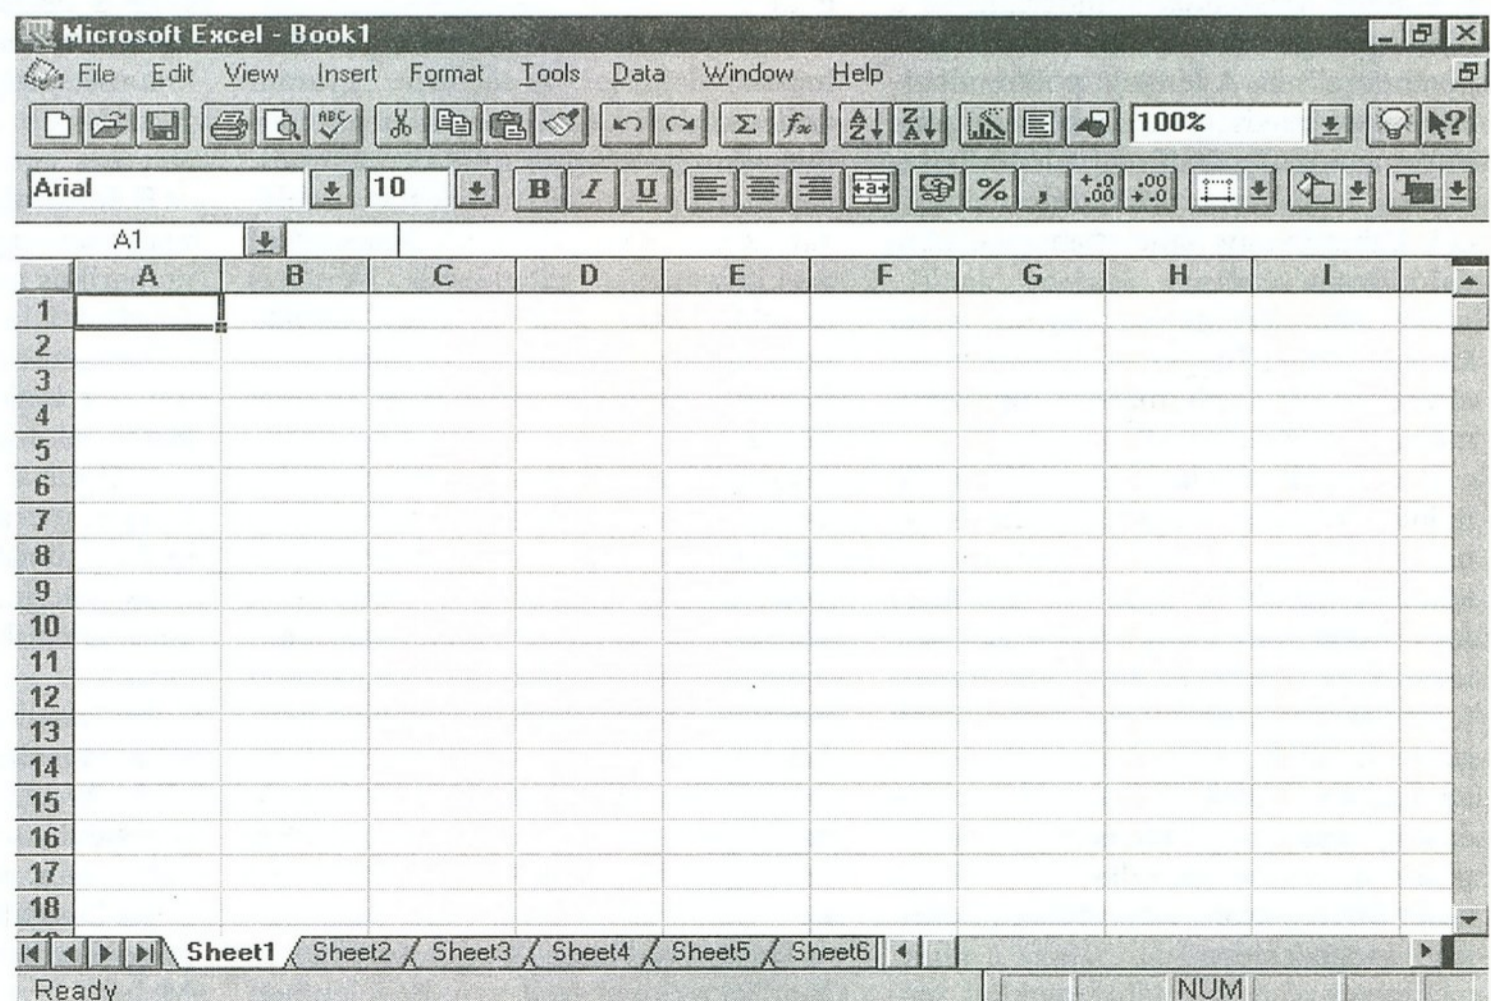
Microsoft Excel - Book1

File Edit View Insert Format Tools Data Window Help

100%

Arial 10 B I U % , +.0 .00 .00 +.0

A1

| | A | B | C | D | E | F | G | H | I |
|---|---|---|---|---|---|---|---|---|---|
| 1 | | | | | | | | | |
| 2 | | | | | | | | | |
| 3 | | | | | | | | | |
| 4 | | | | | | | | | |
| 5 | | | | | | | | | |
| 6 | | | | | | | | | |
| 7 | | | | | | | | | |
| 8 | | | | | | | | | |
| 9 | | | | | | | | | |
| 10 | | | | | | | | | |
| 11 | | | | | | | | | |
| 12 | | | | | | | | | |
| 13 | | | | | | | | | |
| 14 | | | | | | | | | |
| 15 | | | | | | | | | |
| 16 | | | | | | | | | |
| 17 | | | | | | | | | |
| 18 | | | | | | | | | |

Sheet1 Sheet2 Sheet3 Sheet4 Sheet5 Sheet6

Ready NUM